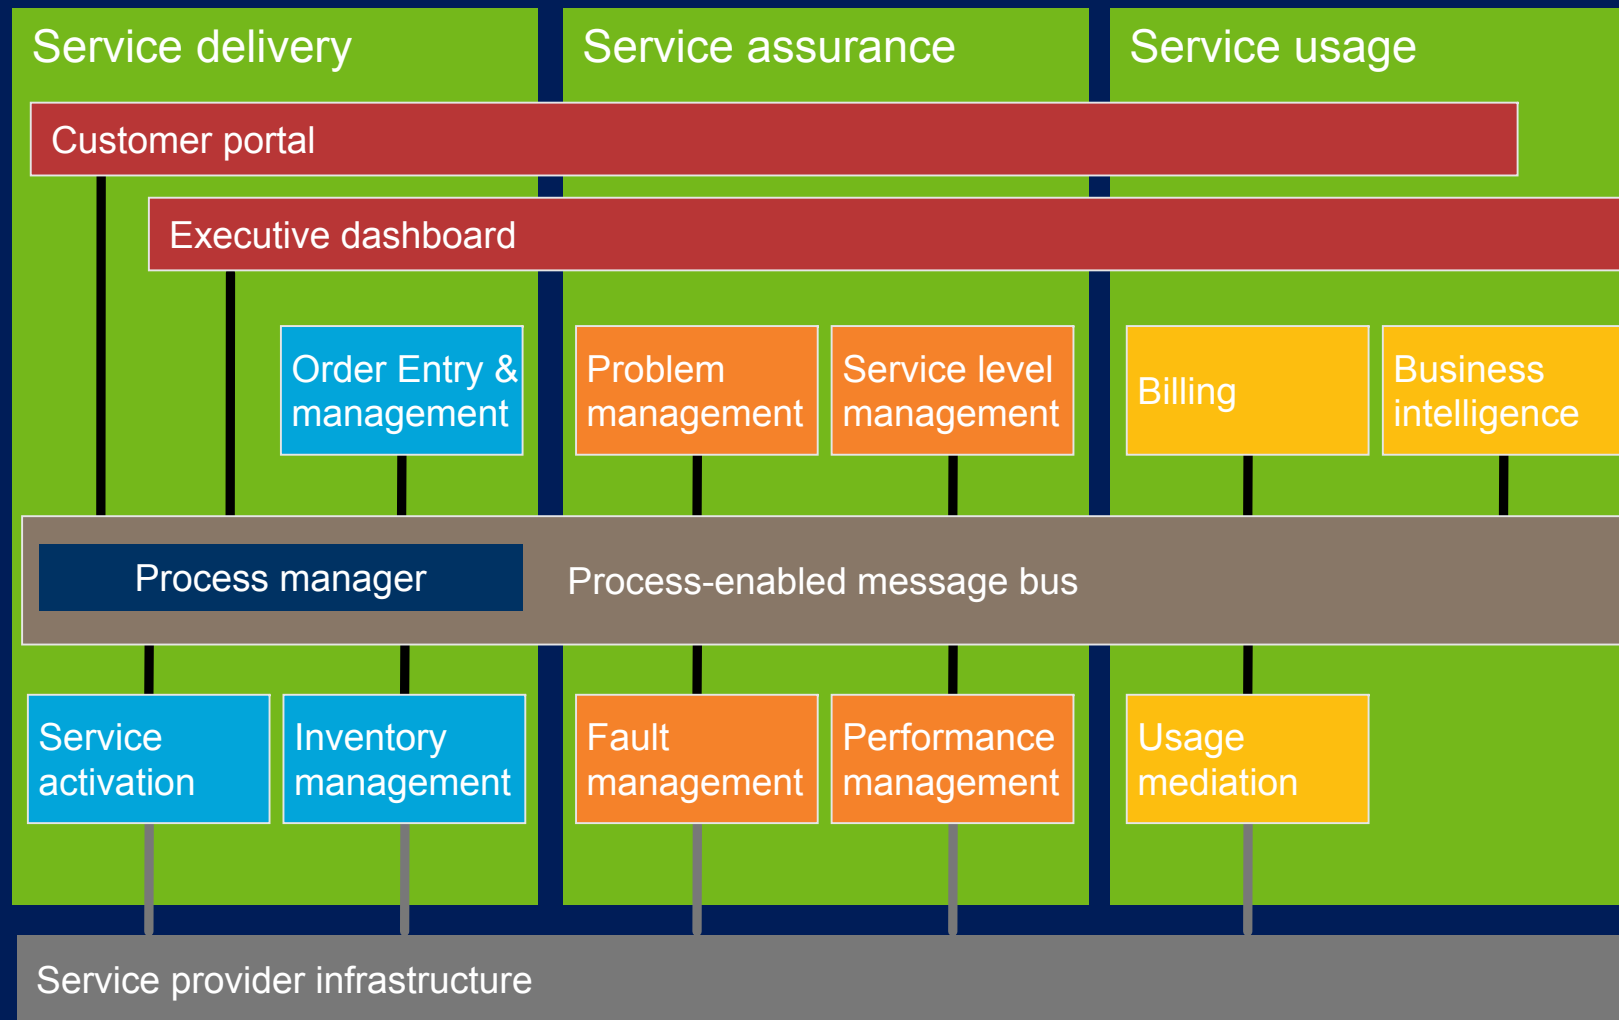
Service delivery

Service assurance

Service usage

Customer portal

Executive dashboard

Order Entry & management

Problem management

Service level management

Billing

Business intelligence

Process manager

Process-enabled message bus

Service activation

Inventory management

Fault management

Performance management

Usage mediation

Service provider infrastructure